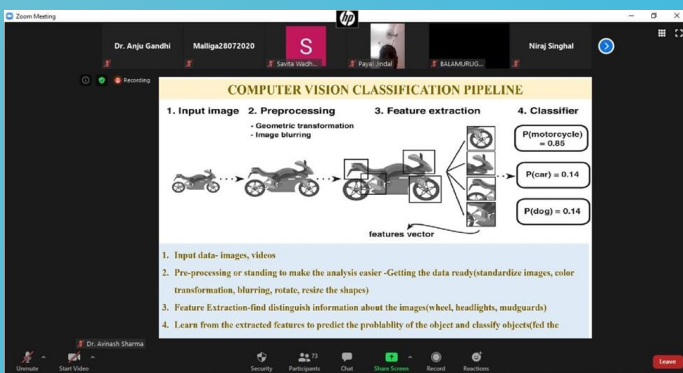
Zoom Meeting

hp

Dr. Anju Gandhi

Malliga28072020

S

Savita Wadh...

Payal Jindal

BALAMURUG...

Niraj Singhal

Recording

COMPUTER VISION CLASSIFICATION PIPELINE

1. Input image

2. Preprocessing

- Geometric transformation
- Image blurring

3. Feature extraction

4. Classifier

P(motorcycle) = 0.85

P(car) = 0.14

P(dog) = 0.14

features vector

1. Input data- images, videos
2. Pre-processing or standing to make the analysis easier -Getting the data ready(standardize images, color transformation, blurring, rotate, resize the shapes)
3. Feature Extraction-find distinguish information about the images(wheel, headlights, mudguards)
4. Learn from the extracted features to predict the problablity of the object and classify objects(fed the

Dr. Avinash Sharma

Unmute

Start Video

Security

73

Participants

Chat

Share Screen

Record

Reactions

Leave